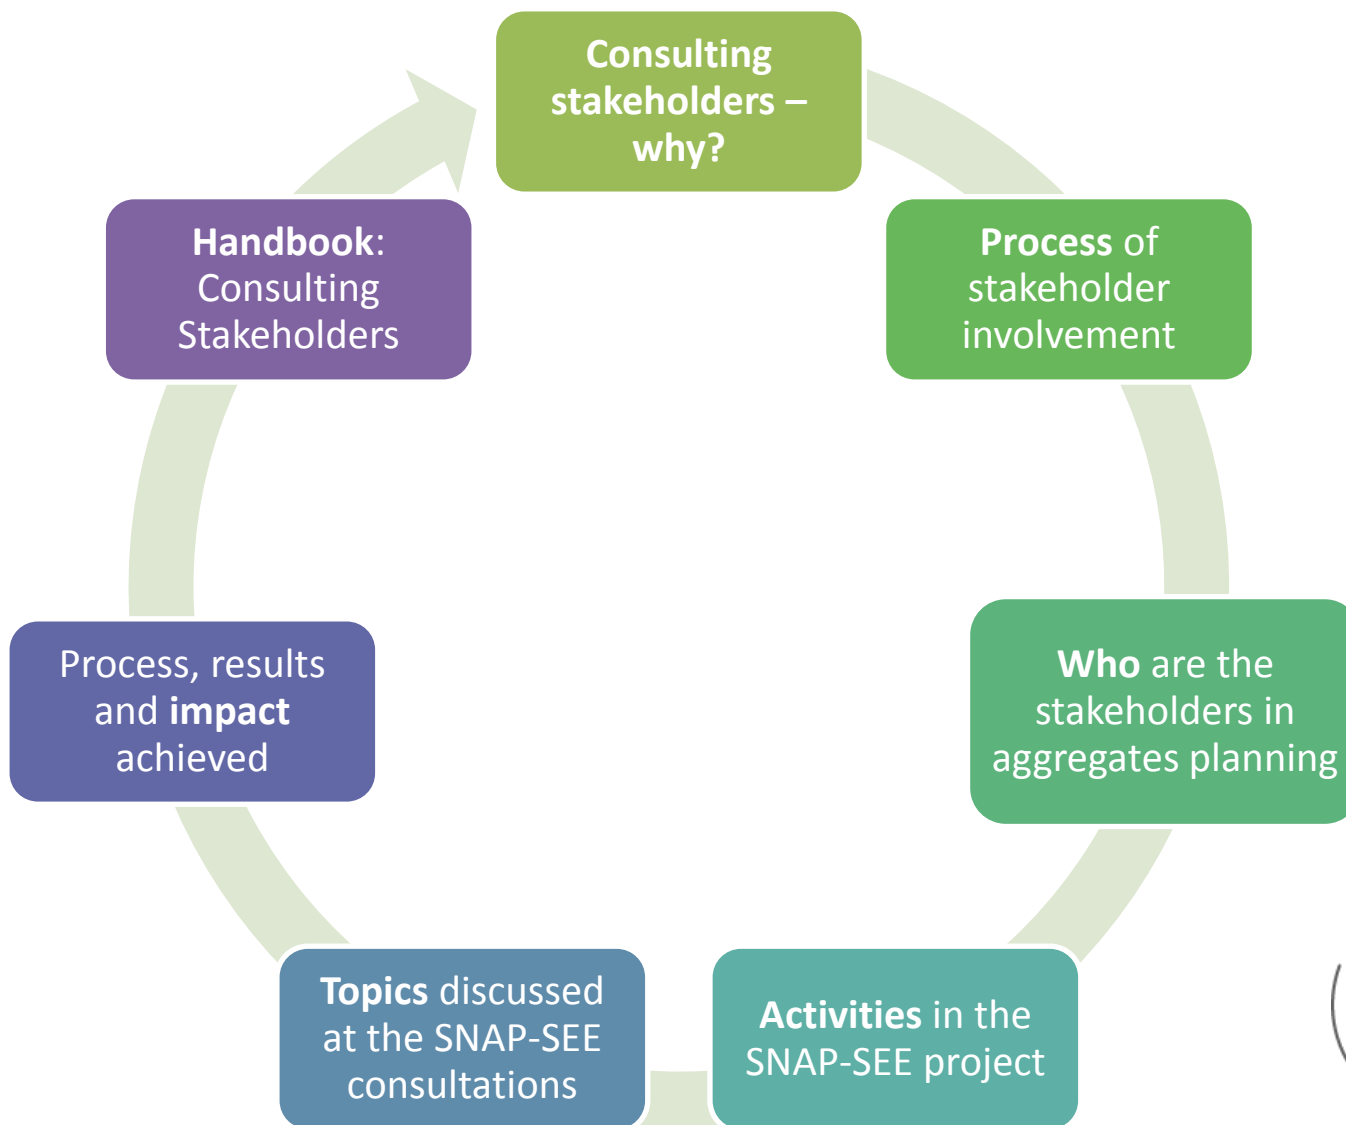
Consulting stakeholders – why?

Process of stakeholder involvement

Who are the stakeholders in aggregates planning

Activities in the SNAP-SEE project

Topics discussed at the SNAP-SEE consultations

Process, results and impact achieved

Handbook: Consulting Stakeholders